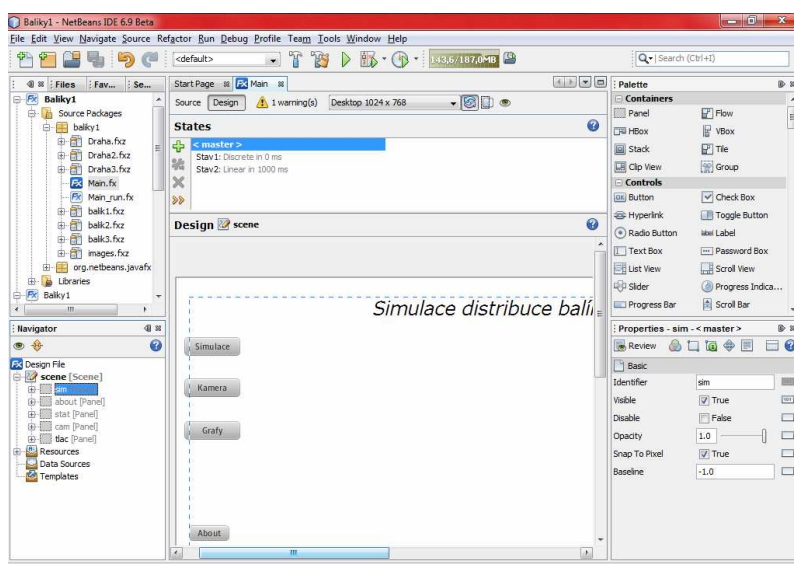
Baliky1 - NetBeans IDE 6.9 Beta

File Edit View Navigate Source Refactor Run Debug Profile Team Tools Window Help

<default>

143,6/187,0MB

Search (Ctrl+I)

Files | Fav... | Se...

Baliky1
Source Packages
baliky1
Draha.fxz
Draha2.fxz
Draha3.fxz
Main.fx
Main_run.fx
balik1.fxz
balik2.fxz
balik3.fxz
images.fxz
org.netbeans.javafx
Libraries
Baliky1

Start Page | Main

Source | Design | 1 warning(s) | Desktop 1024 x 768

States

< master >
Stav1: Discrete in 0 ms
Stav2: Linear in 1000 ms

Design scene

Simulace distribuce balí

Simulace

Kamera

Grafy

About

Palette

Containers
Panel
Flow
HBox
VBox
Stack
Tile
Clip View
Group
Controls
Button
Check Box
Hyperlink
Toggle Button
Radio Button
Label
Text Box
Password Box
List View
Scroll View
Slider
Progress Indica...
Progress Bar
Scroll Bar

Navigator

Design File
scene [Scene]
sim
about [Panel]
stat [Panel]
cam [Panel]
tlac [Panel]
Resources
Data Sources
Templates

Properties - sim - < master >

Review

Basic

| Identifier | sim |
|---|---|
| Visible | True |
| Disable | False |
| Opacity | 1.0 |
| Snap To Pixel | True |
| Baseline | -1.0 |